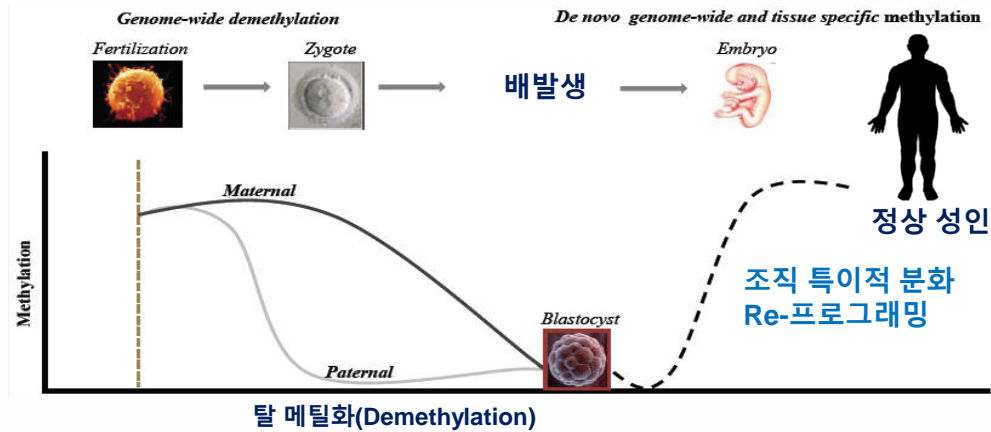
Genome-wide demethylation

De novo genome-wide and tissue specific methylation

Fertilization

Zygote

배발생

Embryo

정상 성인

Maternal

Methylation

조직 특이적 분화
Re-프로그래밍

Blastocyst

Paternal

탈 메틸화(Demethylation)